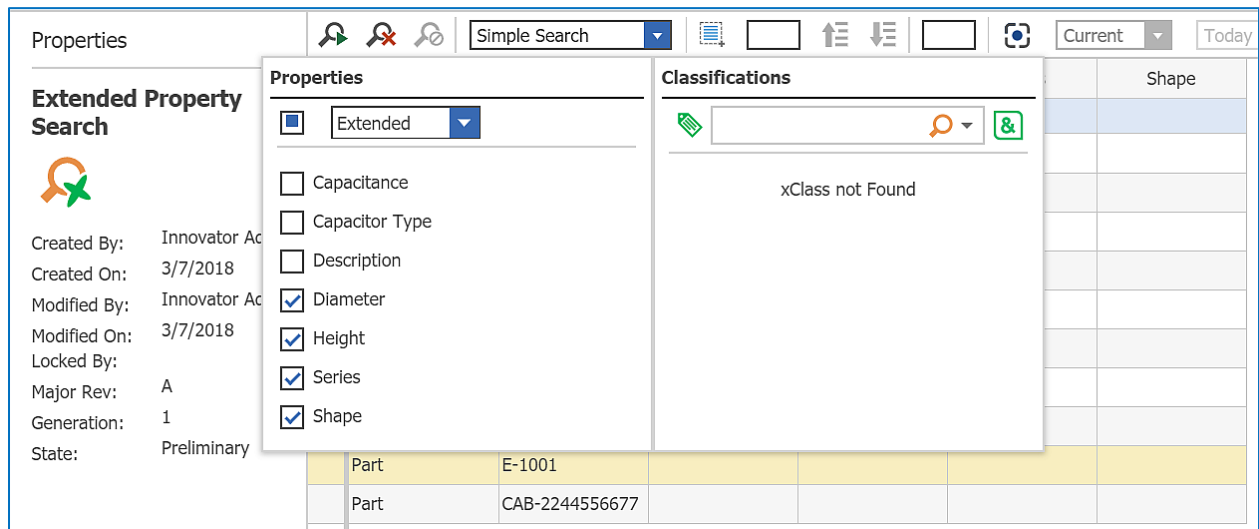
Properties

Extended Property Search

Created By: Innovator Ac
Created On: 3/7/2018
Modified By: Innovator Ac
Modified On: 3/7/2018
Locked By:
Major Rev: A
Generation: 1
State: Preliminary

Simple Search

Current

Today

Shape

Properties

Extended

Capacitance
Capacitor Type
Description
Diameter
Height
Series
Shape

Classifications

&

xClass not Found

| Part | E-1001 |
|---|---|
| Part | CAB-2244556677 |